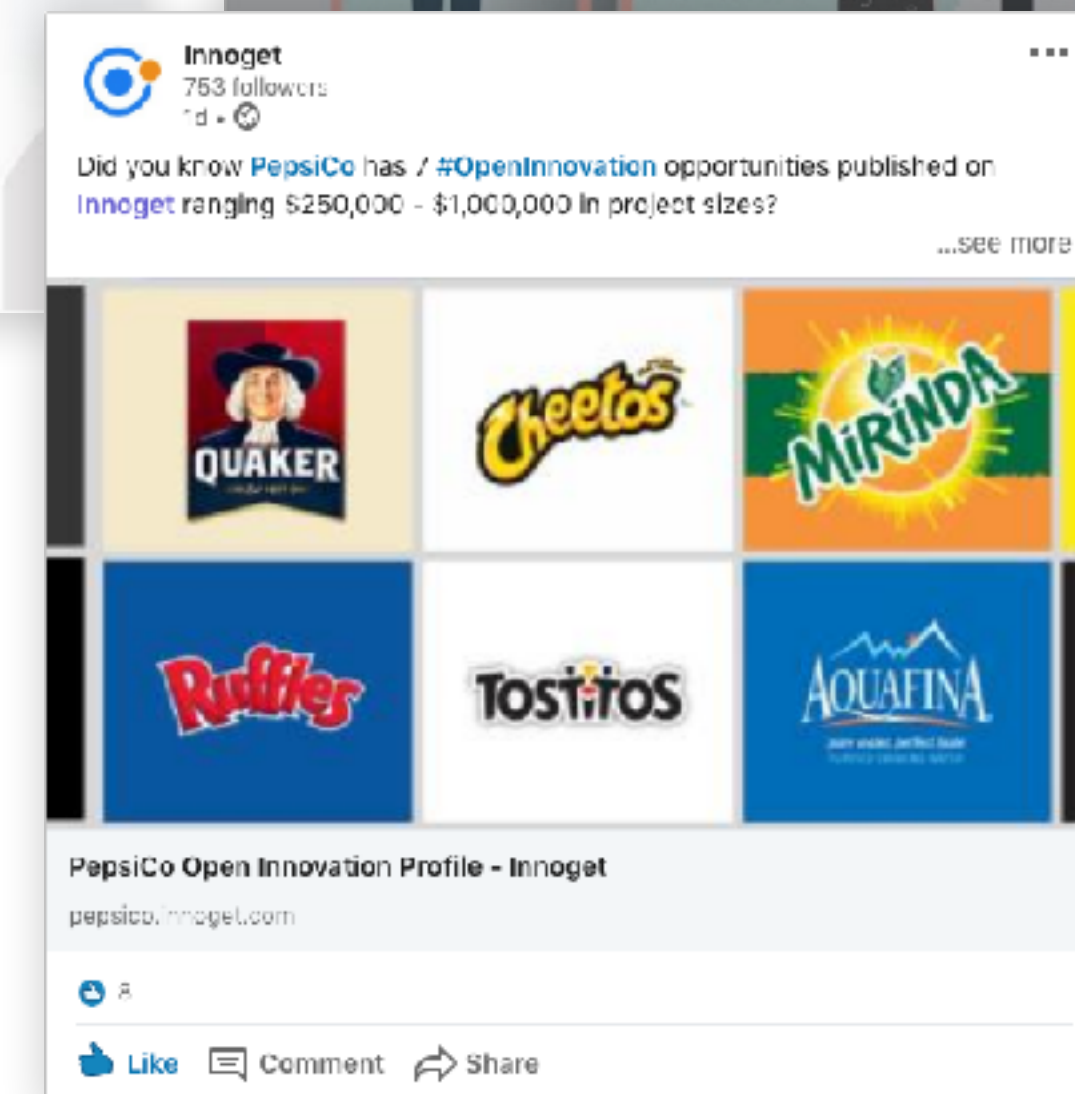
Innoget
753 followers
1d •

...

Did you know PepsiCo has 7 #OpenInnovation opportunities published on Innoget ranging $250,000 - $1,000,000 in project sizes?

...see more

QUAKER

Cheetos

MiRiNDA

Ruffles

TOSTITOS

AQUAFINA
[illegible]

PepsiCo Open Innovation Profile - Innoget
pepsico.innoget.com

8

Like Comment Share